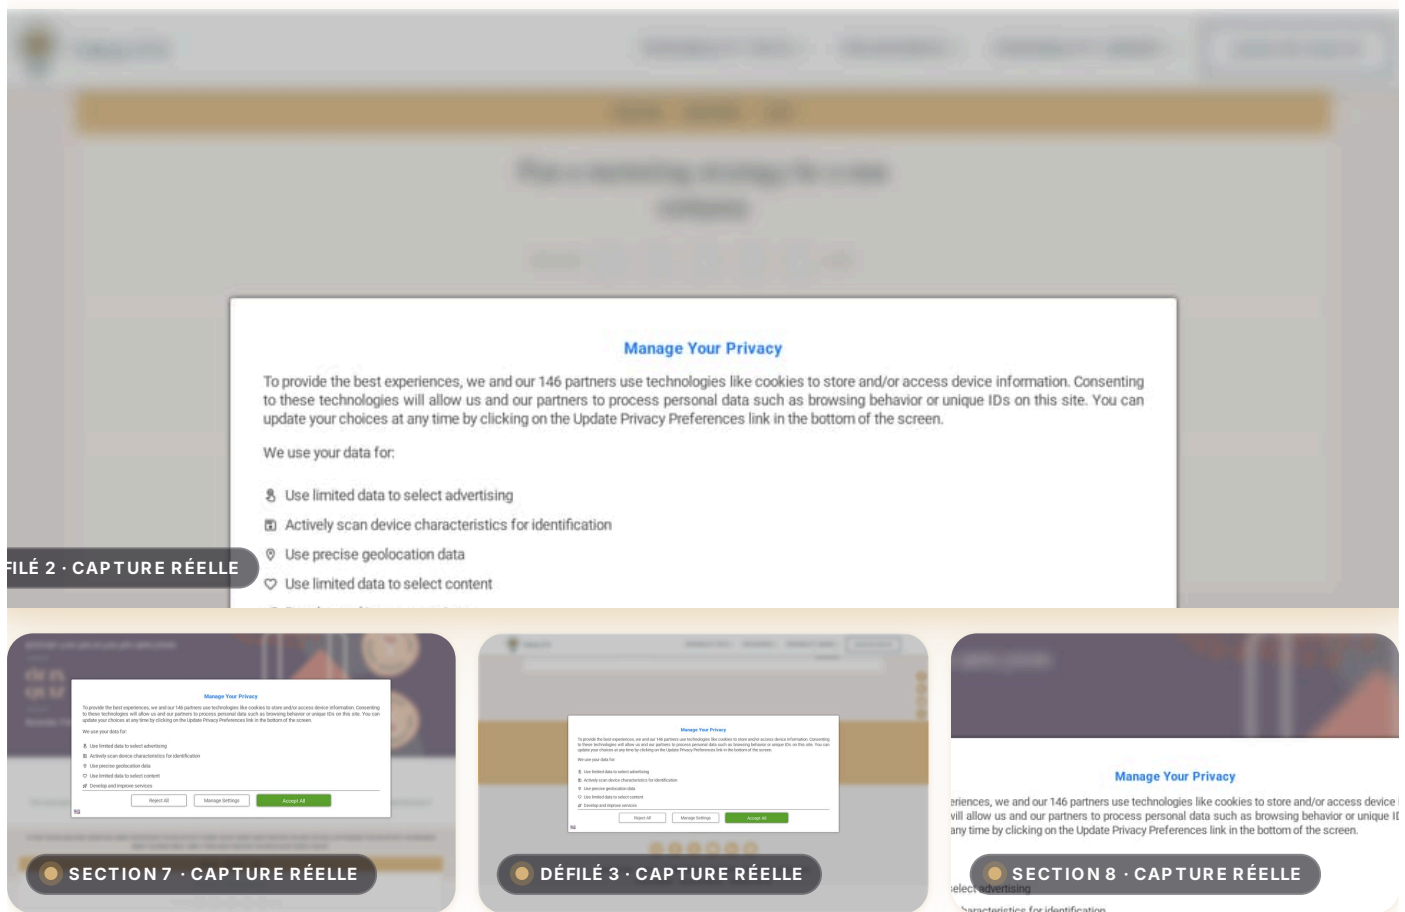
Manage Your Privacy

To provide the best experiences, we and our 146 partners use technologies like cookies to store and/or access device information. Consenting to these technologies will allow us and our partners to process personal data such as browsing behavior or unique IDs on this site. You can update your choices at any time by clicking on the Update Privacy Preferences link in the bottom of the screen.

We use your data for:

Use limited data to select advertising

Actively scan device characteristics for identification

Use precise geolocation data

Use limited data to select content

FILÉ 2 · CAPTURE RÉELLE

Manage Your Privacy

To provide the best experiences, we and our 146 partners use technologies like cookies to store and/or access device information. Consenting to these technologies will allow us and our partners to process personal data such as browsing behavior or unique IDs on this site. You can update your choices at any time by clicking on the Update Privacy Preferences link in the bottom of the screen.

We use your data for:

Use limited data to select advertising

Actively scan device characteristics for identification

Use precise geolocation data

Use limited data to select content

Develop and improve services

Reject All

Manage Settings

Accept All

SECTION 7 · CAPTURE RÉELLE

Manage Your Privacy

Reject All

Manage Settings

Accept All

DÉFILÉ 3 · CAPTURE RÉELLE

Manage Your Privacy

eriences, we and our 146 partners use technologies like cookies to store and/or access device
vill allow us and our partners to process personal data such as browsing behavior or unique ID
any time by clicking on the Update Privacy Preferences link in the bottom of the screen.

select advertising

characteristics for identification

SECTION 8 · CAPTURE RÉELLE